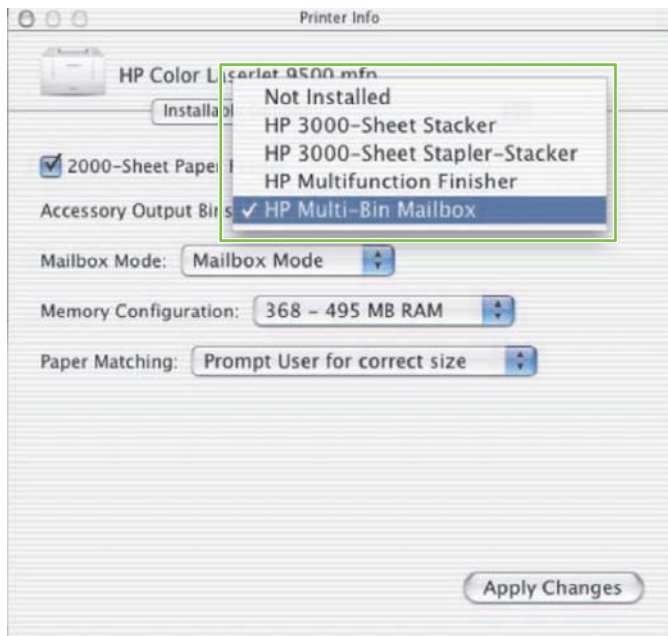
Printer Info

HP Color LaserJet 9500 mfp

Installabl

Not Installed
HP 3000-Sheet Stacker
HP 3000-Sheet Stapler-Stacker
HP Multifunction Finisher
✓ HP Multi-Bin Mailbox

2000-Sheet Paper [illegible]

Accessory Output Bi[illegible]

Mailbox Mode: Mailbox Mode

Memory Configuration: 368 - 495 MB RAM

Paper Matching: Prompt User for correct size

Apply Changes